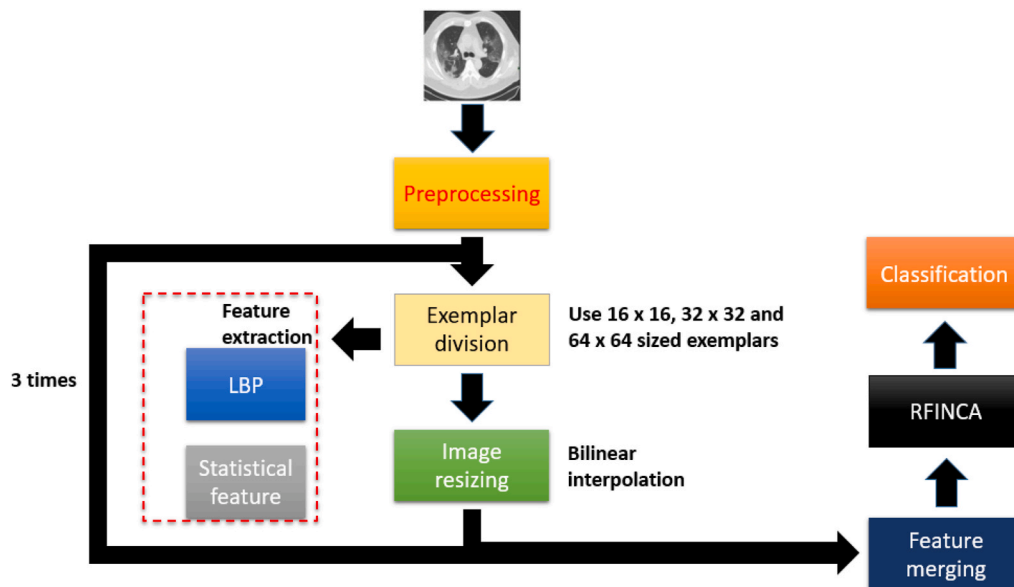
Preprocessing

Classification

Feature extraction

Exemplar division

Use 16 x 16, 32 x 32 and 64 x 64 sized exemplars

3 times

LBP

RFINCA

Image resizing

Bilinear interpolation

Statistical feature

Feature merging